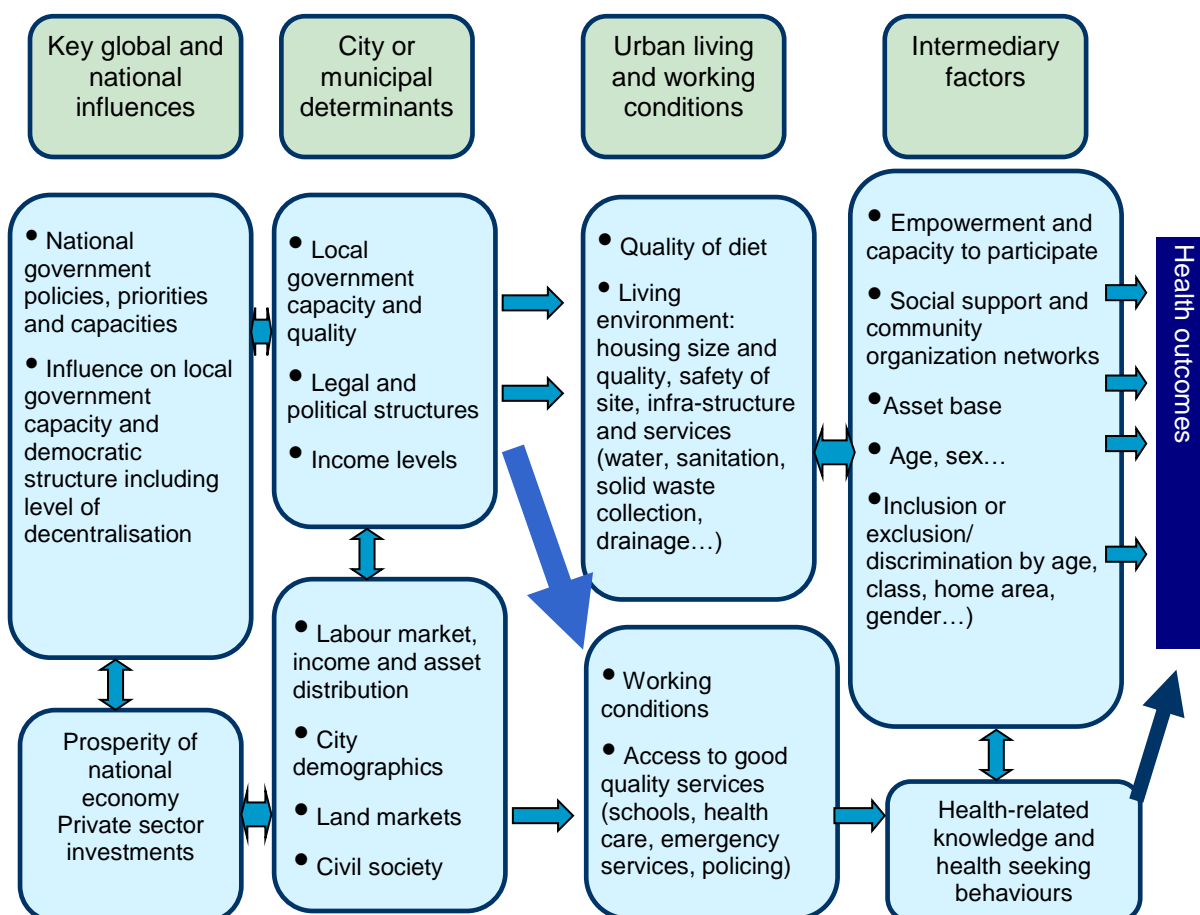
Key global and national influences

City or municipal determinants

Urban living and working conditions

Intermediary factors

• National government policies, priorities and capacities

• Influence on local government capacity and democratic structure including level of decentralisation

• Local government capacity and quality

• Legal and political structures

• Income levels

• Quality of diet

• Living environment: housing size and quality, safety of site, infra-structure and services (water, sanitation, solid waste collection, drainage…)

• Empowerment and capacity to participate

• Social support and community organization networks

•Asset base

• Age, sex…

•Inclusion or exclusion/ discrimination by age, class, home area, gender…)

Health outcomes

Prosperity of national economy Private sector investments

• Labour market, income and asset distribution

• City demographics

• Land markets

• Civil society

• Working conditions

• Access to good quality services (schools, health care, emergency services, policing)

Health-related knowledge and health seeking behaviours